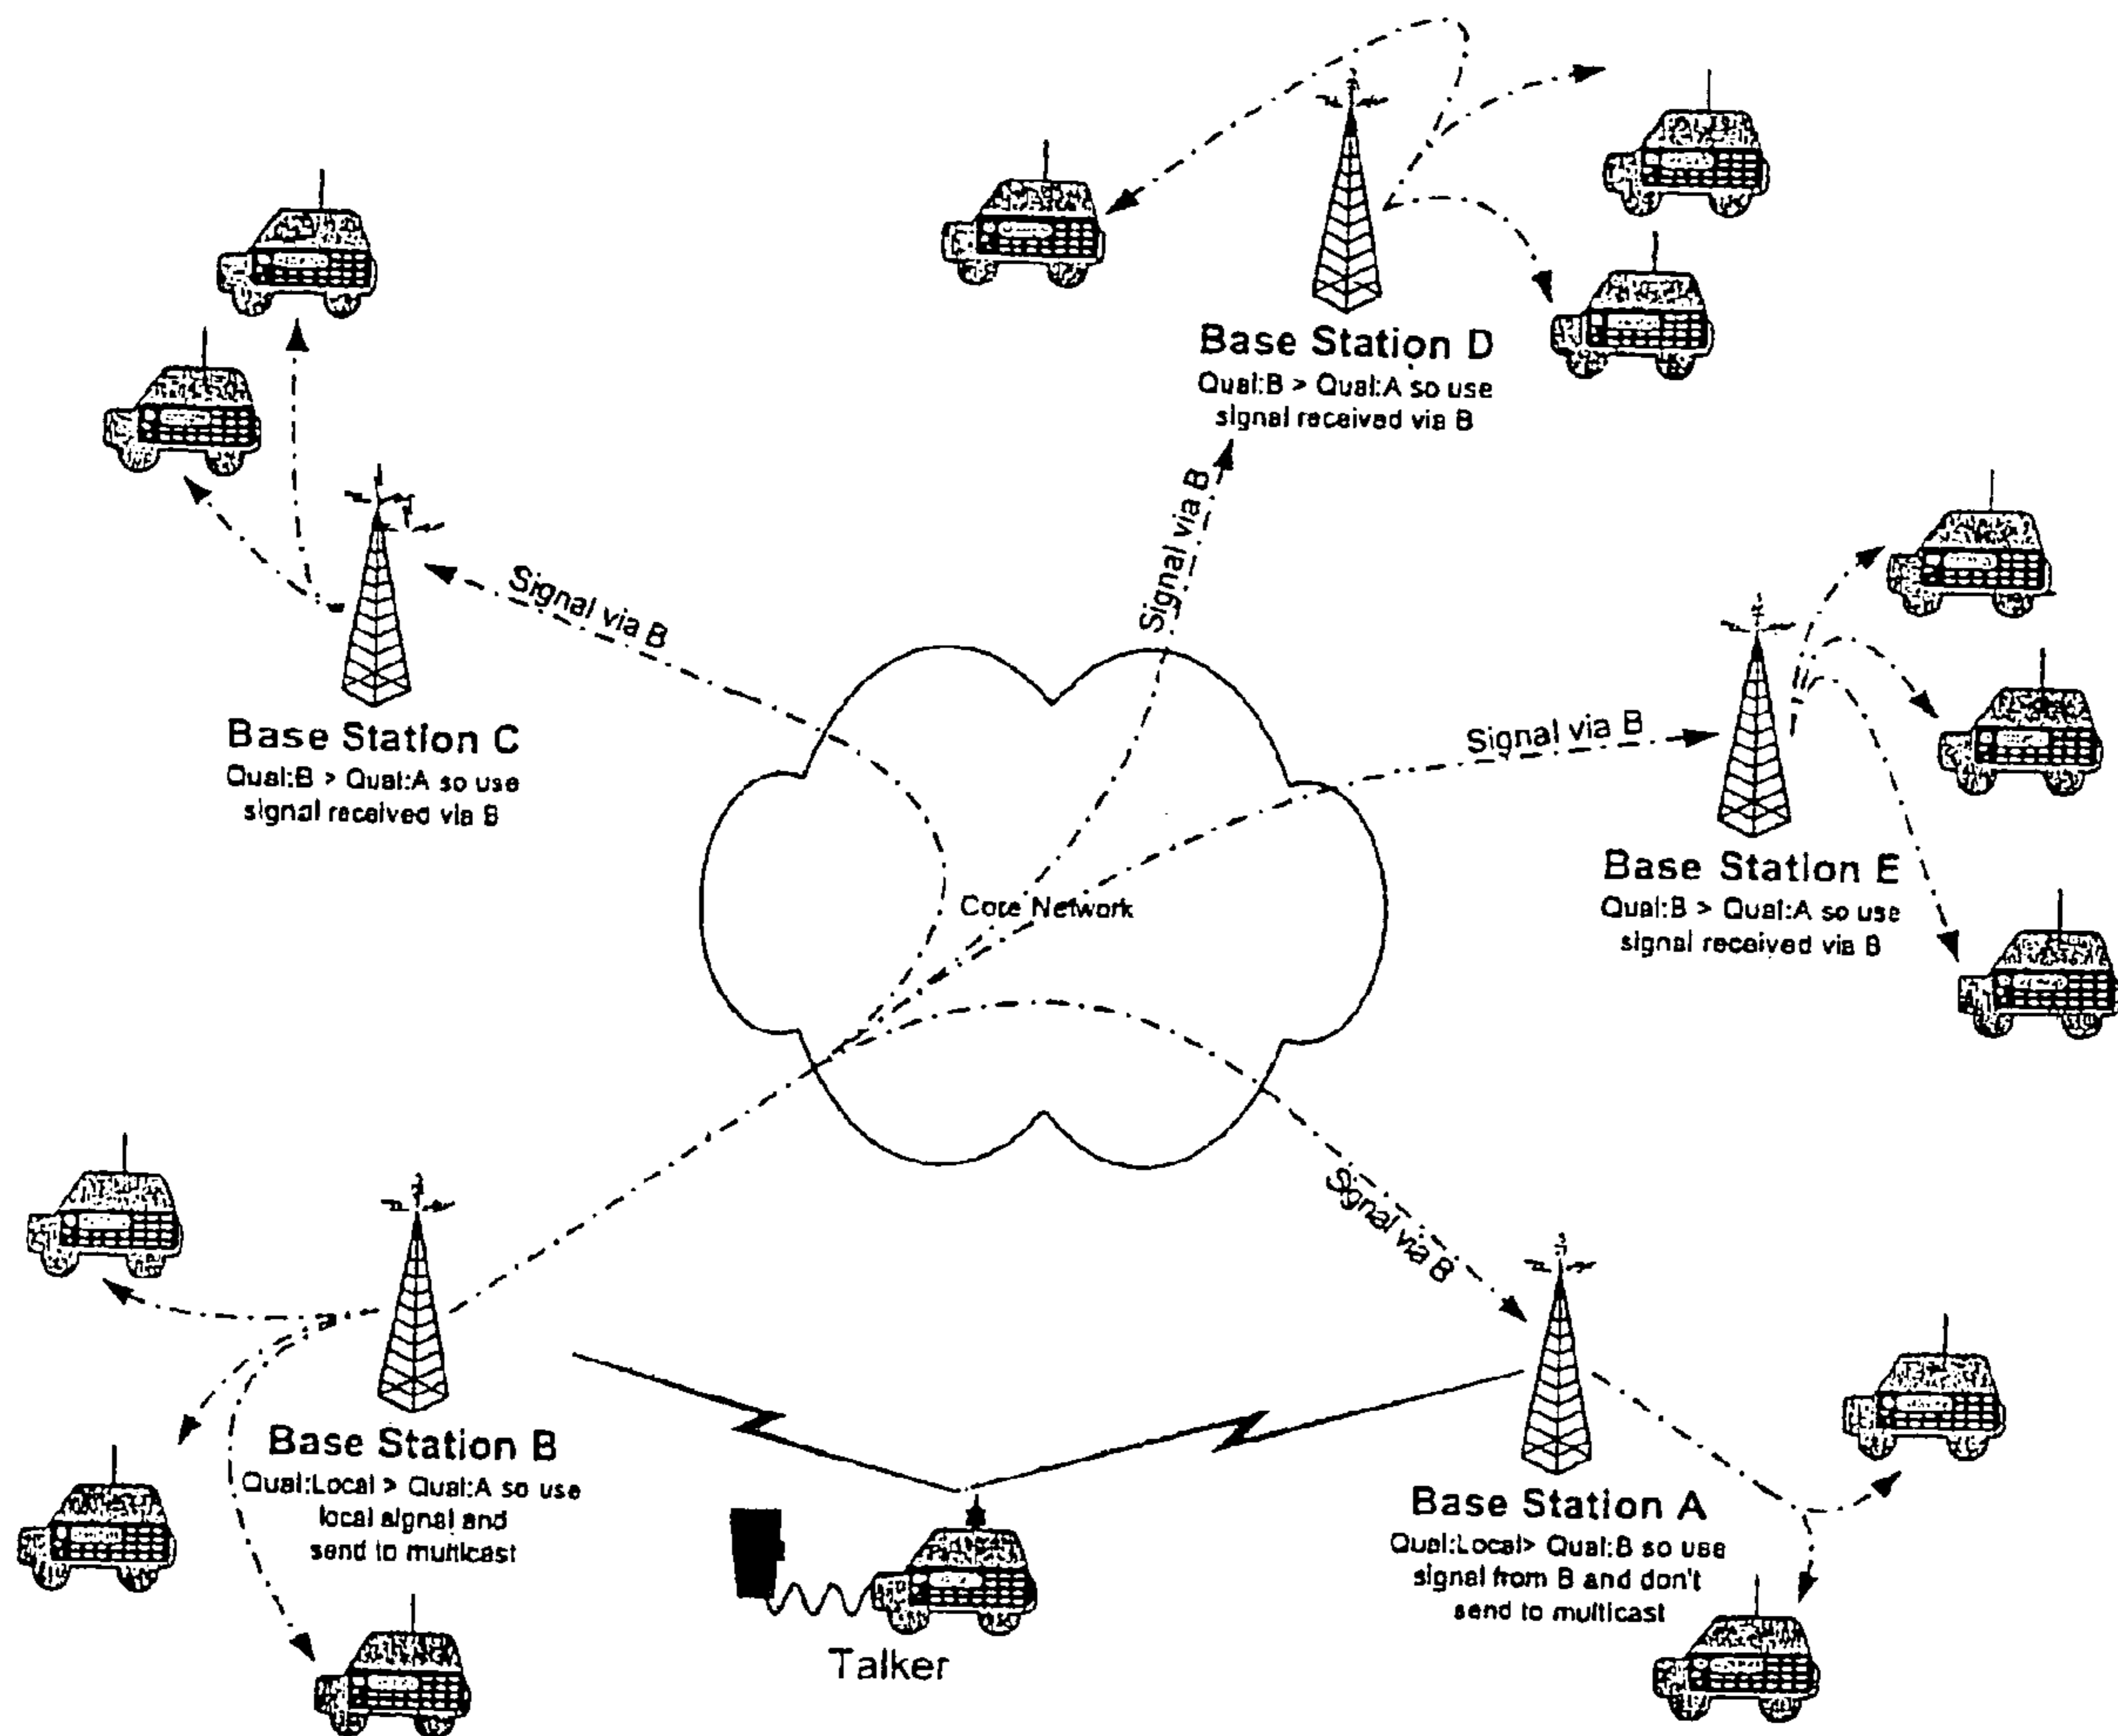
Base Station D
Qual:B > Qual:A so use signal received via B

Signal via B

Signal via B

Base Station C
Qual:B > Qual:A so use signal received via B

Signal via B

Base Station E
Qual:B > Qual:A so use signal received via B

Core Network

Signal via B

Base Station B
Qual:Local > Qual:A so use local signal and send to multicast

Talker

Base Station A
Qual:Local> Qual:B so use signal from B and don't send to multicast